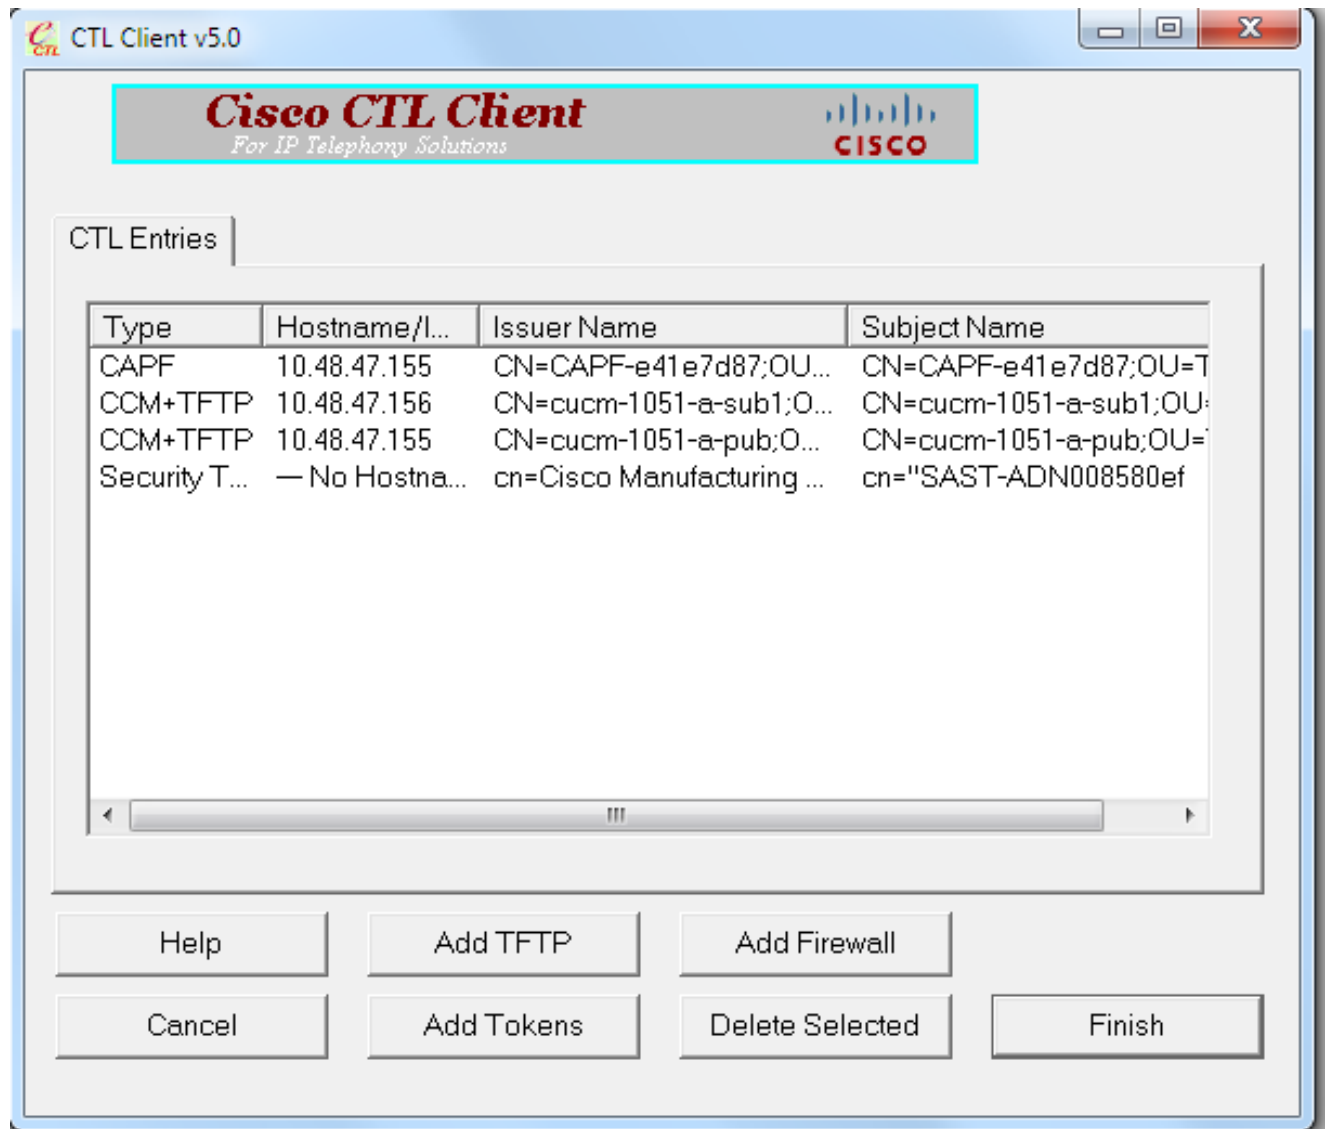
CTL Client v5.0

Cisco CTL Client
For IP Telephony Solutions

CISCO

CTL Entries

| Type | Hostname/I... | Issuer Name | Subject Name |
|---|---|---|---|
| CAPF | 10.48.47.155 | CN=CAPF-e41e7d87;OU... | CN=CAPF-e41e7d87;OU=T |
| CCM+TFTP | 10.48.47.156 | CN=cucm-1051-a-sub1;O... | CN=cucm-1051-a-sub1;OU |
| CCM+TFTP | 10.48.47.155 | CN=cucm-1051-a-pub;O... | CN=cucm-1051-a-pub;OU= |
| Security T... | — No Hostna... | cn=Cisco Manufacturing ... | cn="SAST-ADN008580ef |

Help

Add TFTP

Add Firewall

Cancel

Add Tokens

Delete Selected

Finish